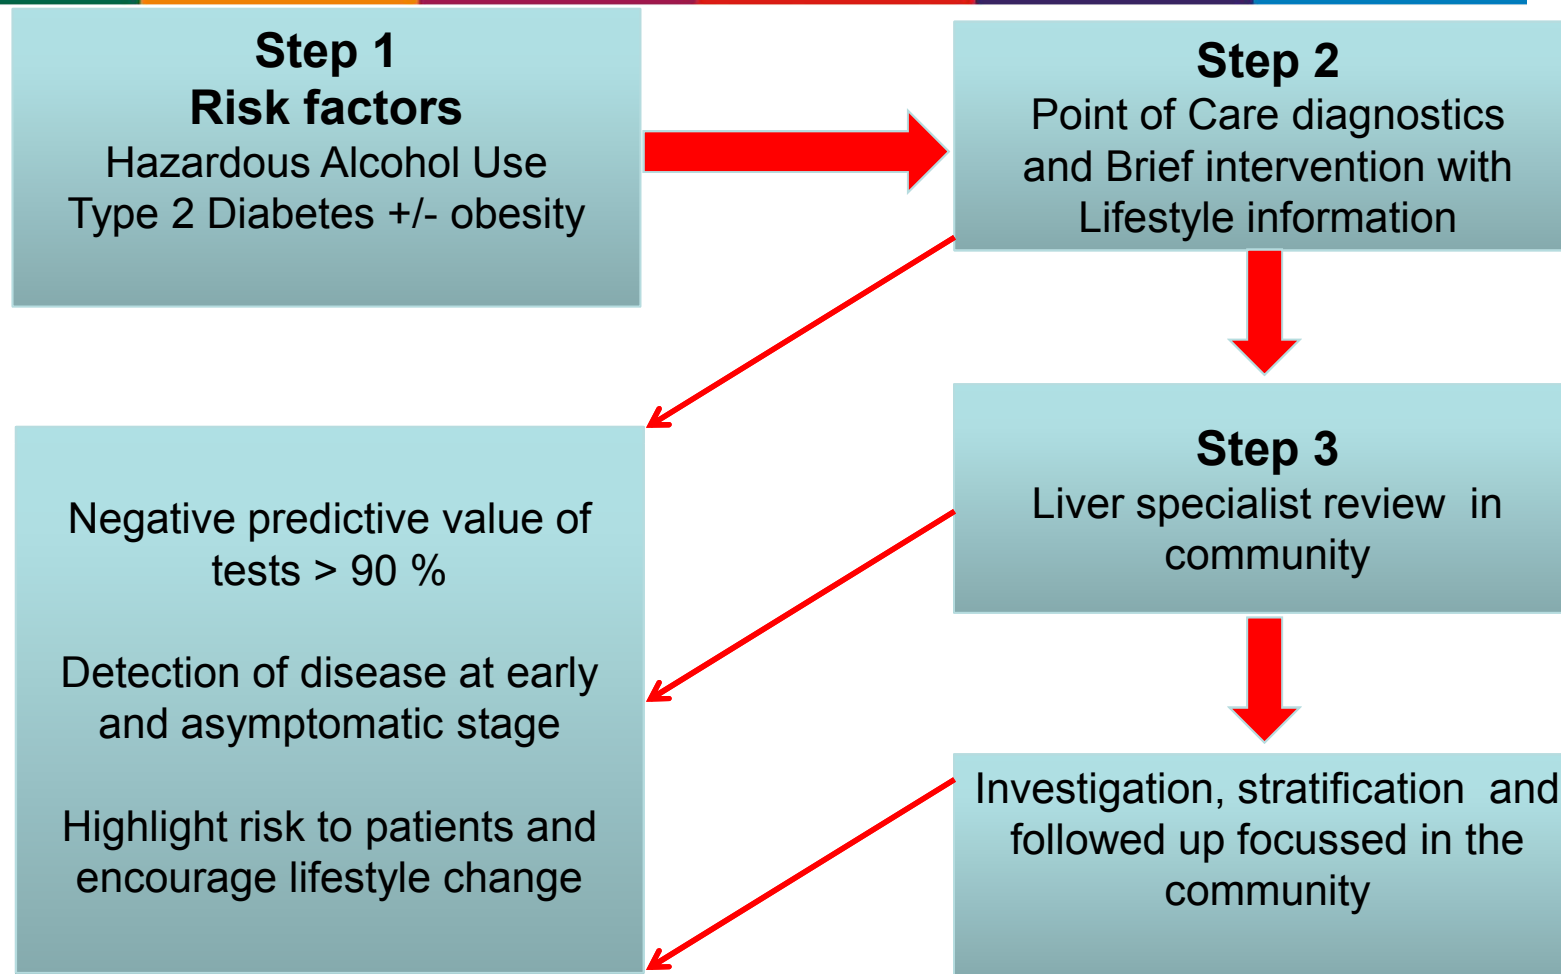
Step 1
Risk factors
Hazardous Alcohol Use
Type 2 Diabetes +/- obesity

Step 2
Point of Care diagnostics and Brief intervention with Lifestyle information

Step 3
Liver specialist review in community

Investigation, stratification and followed up focussed in the community

Negative predictive value of tests > 90 %

Detection of disease at early and asymptomatic stage

Highlight risk to patients and encourage lifestyle change